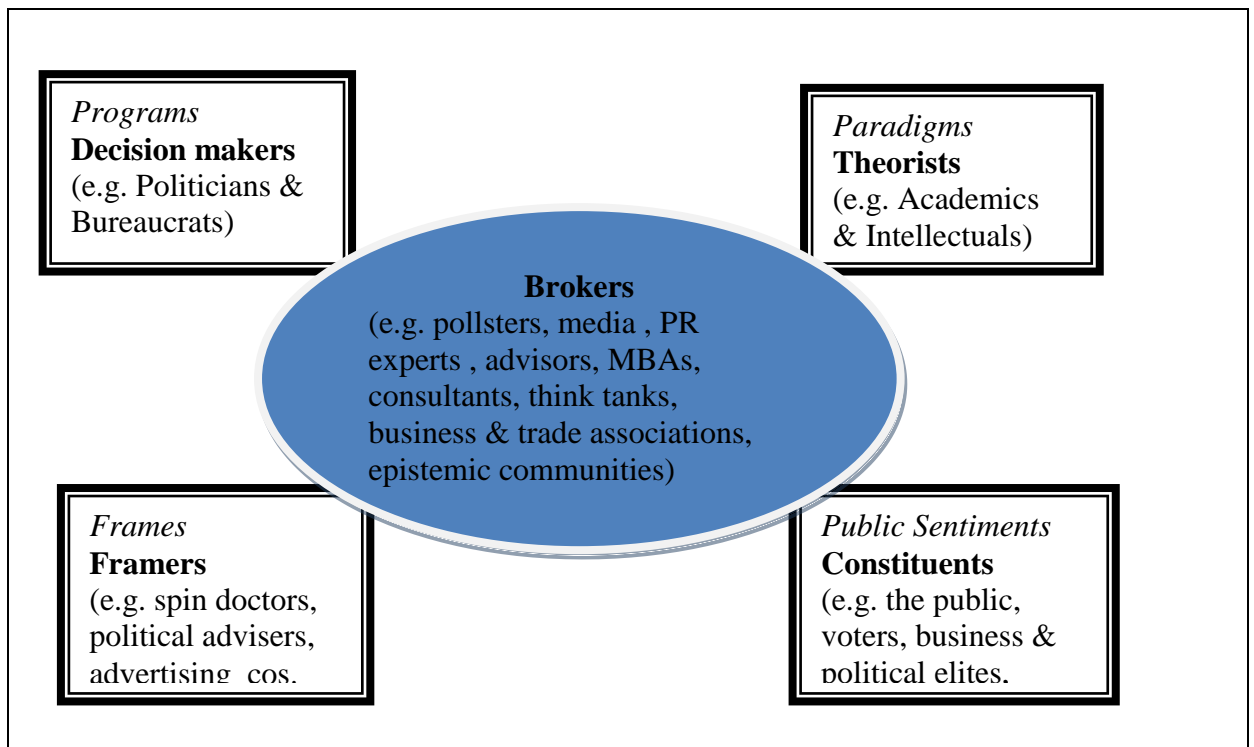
Programs
**Decision makers**
(e.g. Politicians & Bureaucrats)

Paradigms
**Theorists**
(e.g. Academics & Intellectuals)

**Brokers**
(e.g. pollsters, media , PR experts , advisors, MBAs, consultants, think tanks, business & trade associations, epistemic communities)

Frames
**Framers**
(e.g. spin doctors, political advisers, advertising cos.

Public Sentiments
**Constituents**
(e.g. the public, voters, business & political elites.